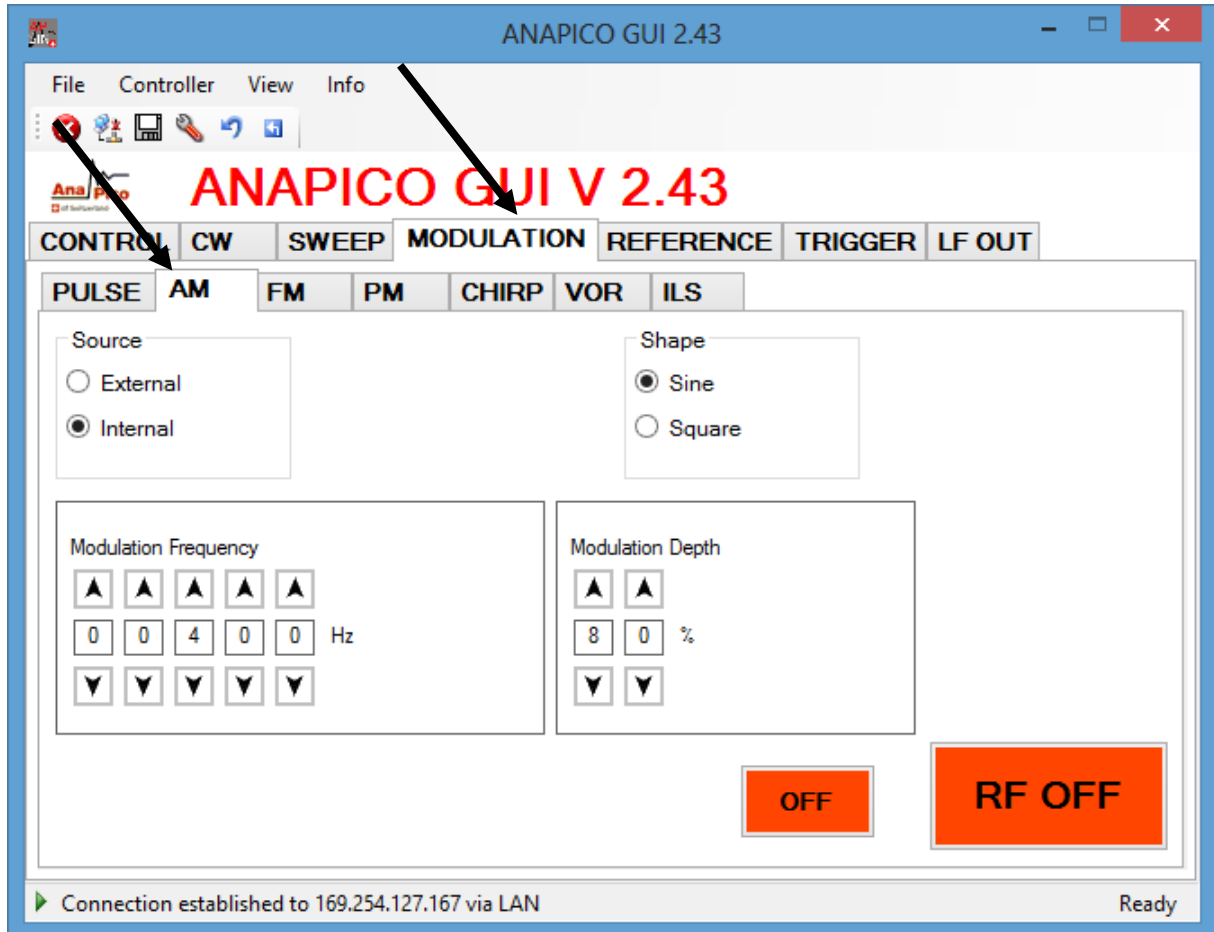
ANAPICO GUI 2.43

File Controller View Info

AnaPico

ANAPICO GUI V 2.43

CONTROL CW SWEEP MODULATION REFERENCE TRIGGER LF OUT

PULSE AM FM PM CHIRP VOR ILS

Source
External
Internal

Shape
Sine
Square

Modulation Frequency
0 0 4 0 0 Hz

Modulation Depth
8 0 %

OFF

RF OFF

Connection established to 169.254.127.167 via LAN

Ready